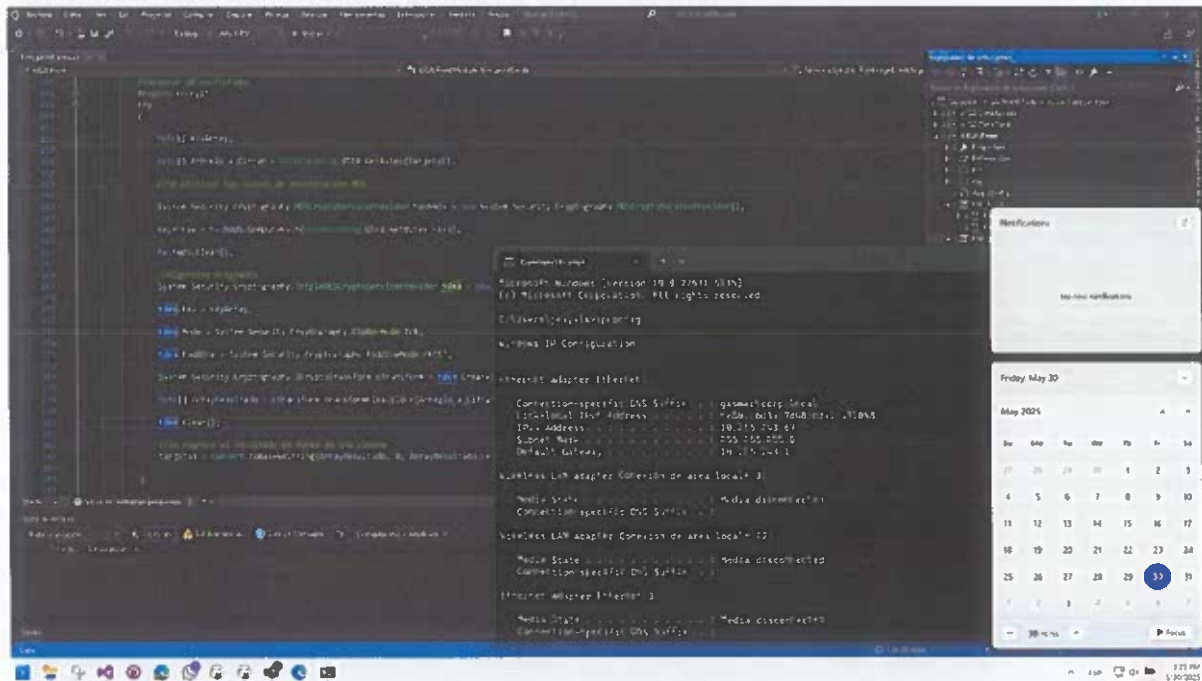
Microsoft Windows [Version 10.0.22631.5039]
(c) Microsoft Corporation. All rights reserved.

C:\Users\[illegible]>ipconfig

Windows IP Configuration

Ethernet adapter Ethernet:

Connection-specific DNS Suffix . : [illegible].local
Link-local IPv6 Address . . . . . : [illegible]
IPv4 Address. . . . . . . . . . . : 10.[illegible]
Subnet Mask . . . . . . . . . . . : 255.255.255.0
Default Gateway . . . . . . . . . : 10.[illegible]

Wireless LAN adapter Conexión de área local* 1:

Media State . . . . . . . . . . . : Media disconnected
Connection-specific DNS Suffix . :

Wireless LAN adapter Conexión de área local* 12:

Media State . . . . . . . . . . . : Media disconnected
Connection-specific DNS Suffix . :

Ethernet adapter Ethernet 3:

Media State . . . . . . . . . . . : Media disconnected
Connection-specific DNS Suffix . :

Notifications

No new notifications

Friday, May 30

May 2025

| Su | Mo | Tu | We | Th | Fr | Sa |
|---|---|---|---|---|---|---|
| 27 | 28 | 29 | 30 | 1 | 2 | 3 |
| 4 | 5 | 6 | 7 | 8 | 9 | 10 |
| 11 | 12 | 13 | 14 | 15 | 16 | 17 |
| 18 | 19 | 20 | 21 | 22 | 23 | 24 |
| 25 | 26 | 27 | 28 | 29 | 30 | 31 |
| 1 | 2 | 3 | 4 | 5 | 6 | 7 |

30 mins

Focus

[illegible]
5/30/2025